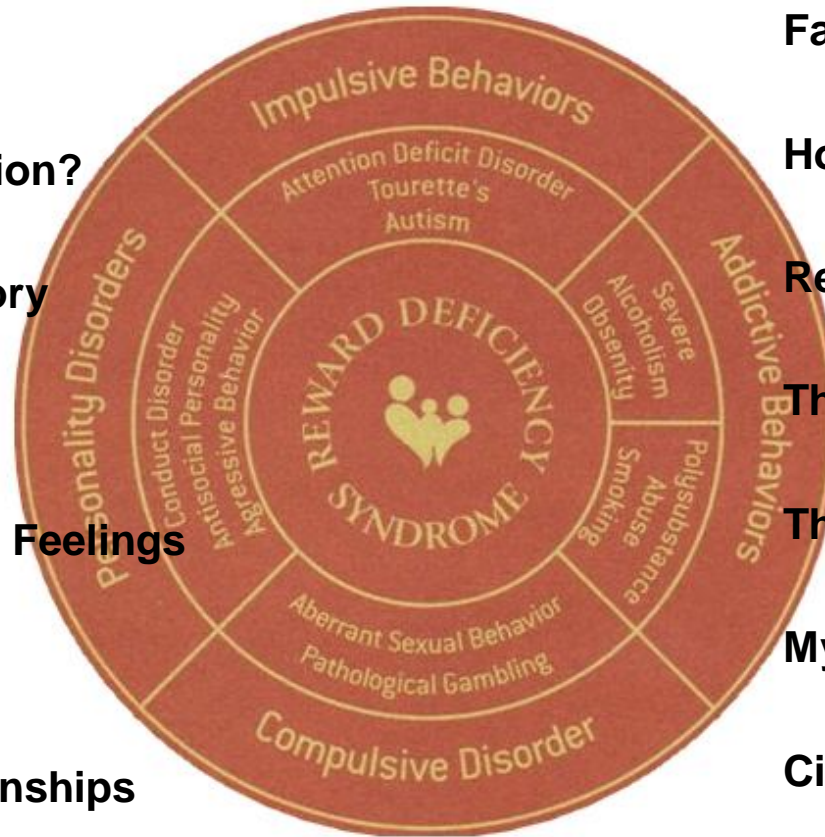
ion?

ory

Feelings

nships

Fa

Ho

Re

Th

Th

My

Ci

Impulsive Behaviors

Attention Deficit Disorder
Tourette's
Autism

Addictive Behaviors

Severe
Alcoholism
Obsenity

Polysubstance
Abuse
Smoking

Compulsive Disorder

Aberrant Sexual Behavior
Pathological Gambling

Personality Disorders

Conduct Disorder
Antisocial Personality
Agressive Behavior

REWARD DEFICIENCY SYNDROME